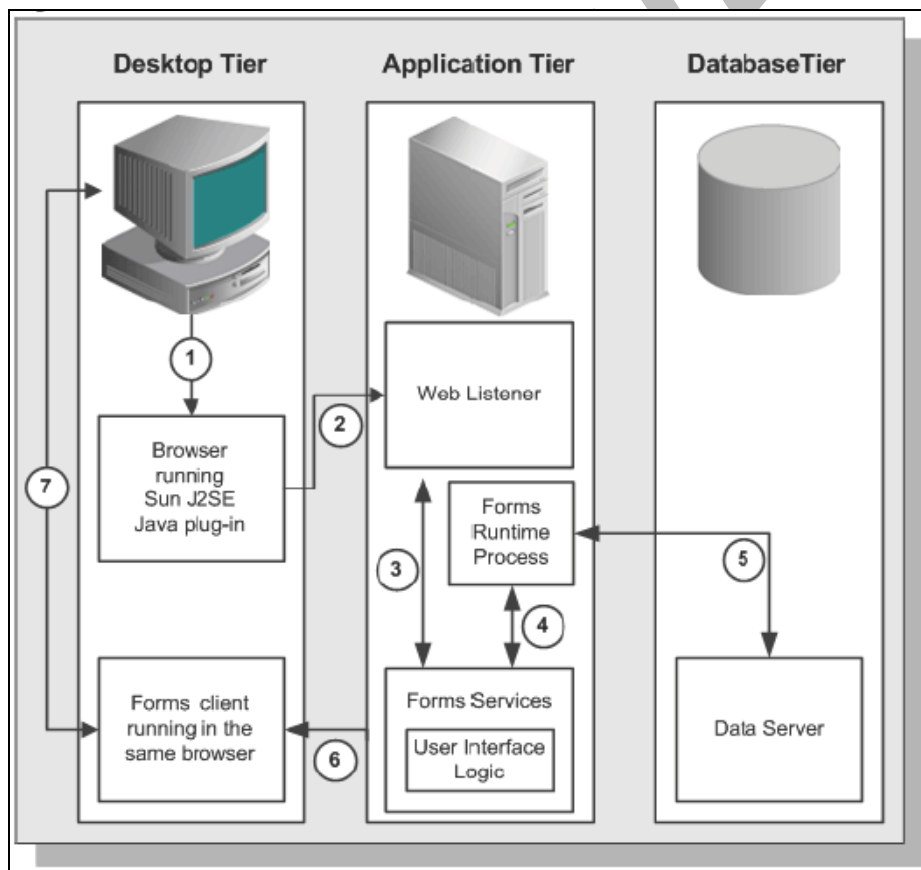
Desktop Tier

Application Tier

DatabaseTier

1

Browser running Sun J2SE Java plug-in

2

Web Listener

7

Forms Runtime Process

3

5

4

Forms Services

User Interface Logic

Forms client running in the same browser

6

Data Server